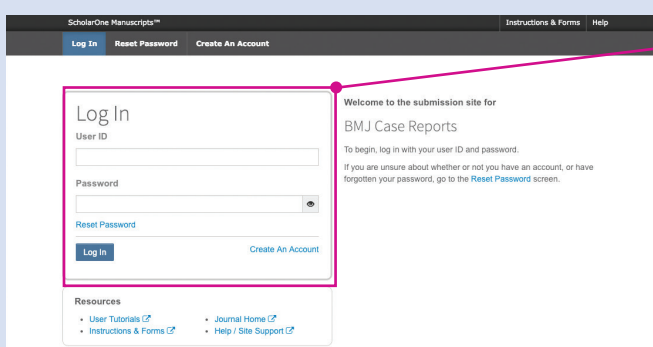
ScholarOne Manuscripts™

Instructions & Forms Help

Log In Reset Password Create An Account

Log In

User ID

Password

Reset Password

Log In

Create An Account

Welcome to the submission site for

BMJ Case Reports

To begin, log in with your user ID and password.

If you are unsure about whether or not you have an account, or have forgotten your password, go to the Reset Password screen.

Resources

- User Tutorials
- Instructions & Forms
- Journal Home
- Help / Site Support